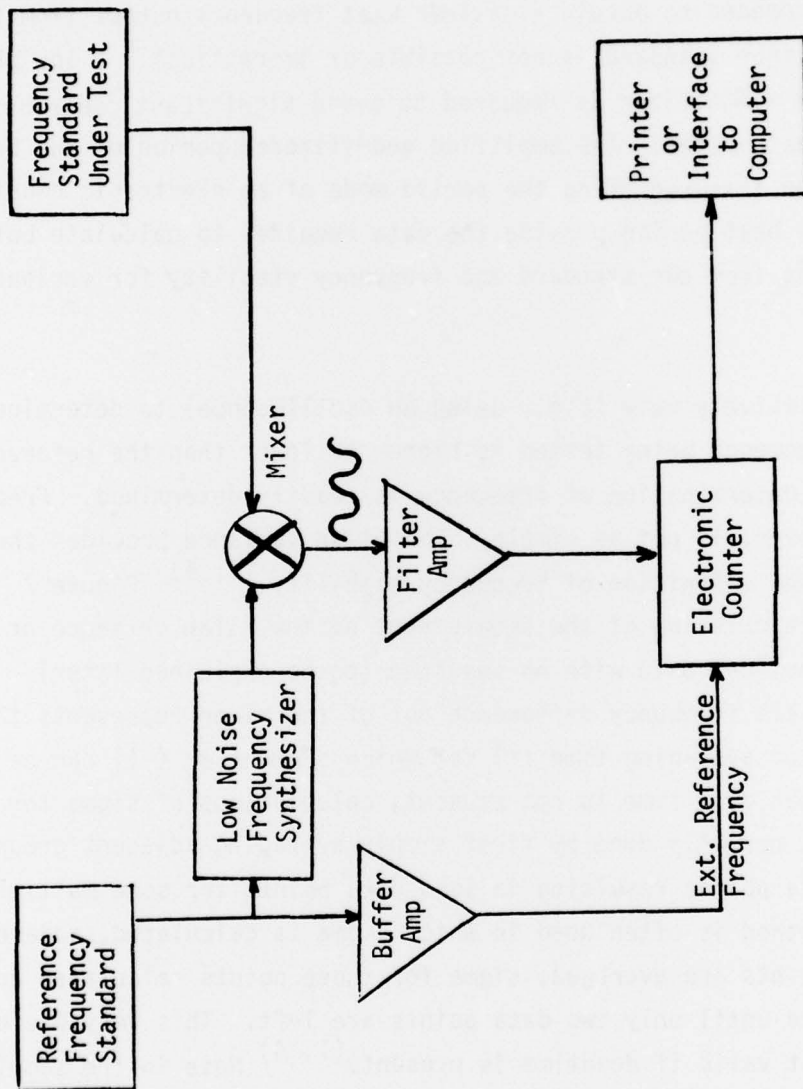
Frequency Standard Under Test

Printer or Interface to Computer

Mixer

Filter Amp

Electronic Counter

Low Noise Frequency Synthesizer

Ext. Reference Frequency

Reference Frequency Standard

Buffer Amp